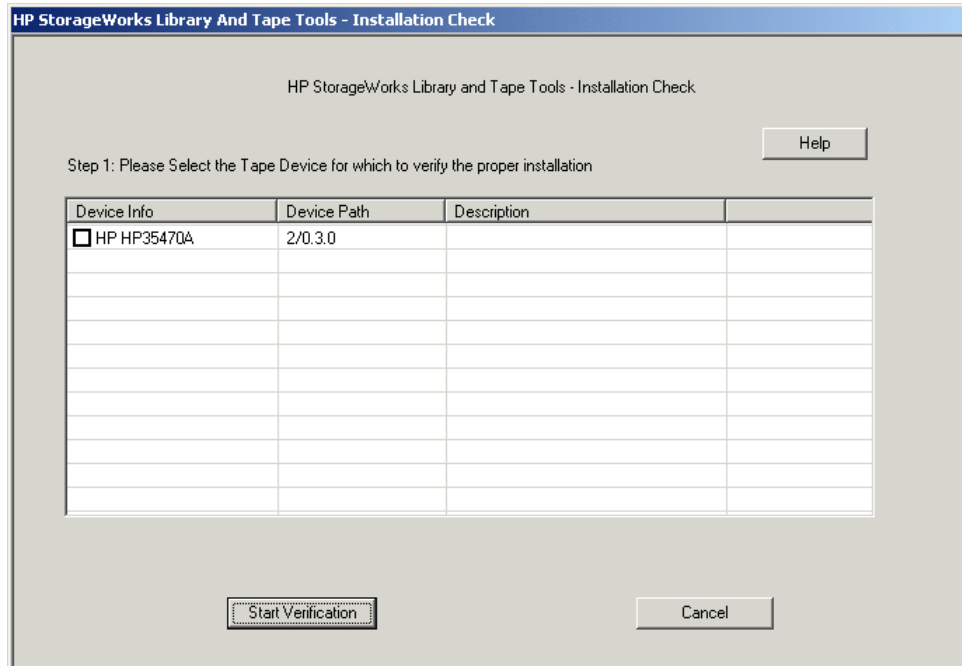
HP StorageWorks Library And Tape Tools - Installation Check

HP StorageWorks Library and Tape Tools - Installation Check

Help

Step 1: Please Select the Tape Device for which to verify the proper installation

| Device Info | Device Path | Description | |
|---|---|---|---|
| HP HP35470A | 2/0.3.0 | | |

Start Verification

Cancel